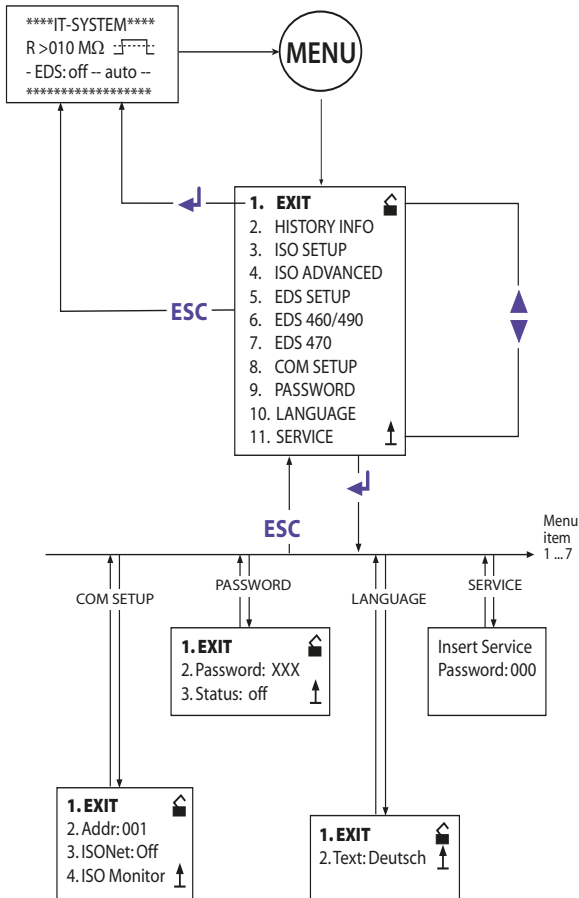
****IT-SYSTEM****
R >010 MΩ
- EDS: off -- auto --
*****************

MENU

1. EXIT
2. HISTORY INFO
3. ISO SETUP
4. ISO ADVANCED
5. EDS SETUP
6. EDS 460/490
7. EDS 470
8. COM SETUP
9. PASSWORD
10. LANGUAGE
11. SERVICE

ESC

ESC

Menu item 1 ... 7

COM SETUP

PASSWORD

LANGUAGE

SERVICE

1. EXIT
2. Password: XXX
3. Status: off

Insert Service
Password: 000

1. EXIT
2. Addr: 001
3. ISONet: Off
4. ISO Monitor

1. EXIT
2. Text: Deutsch